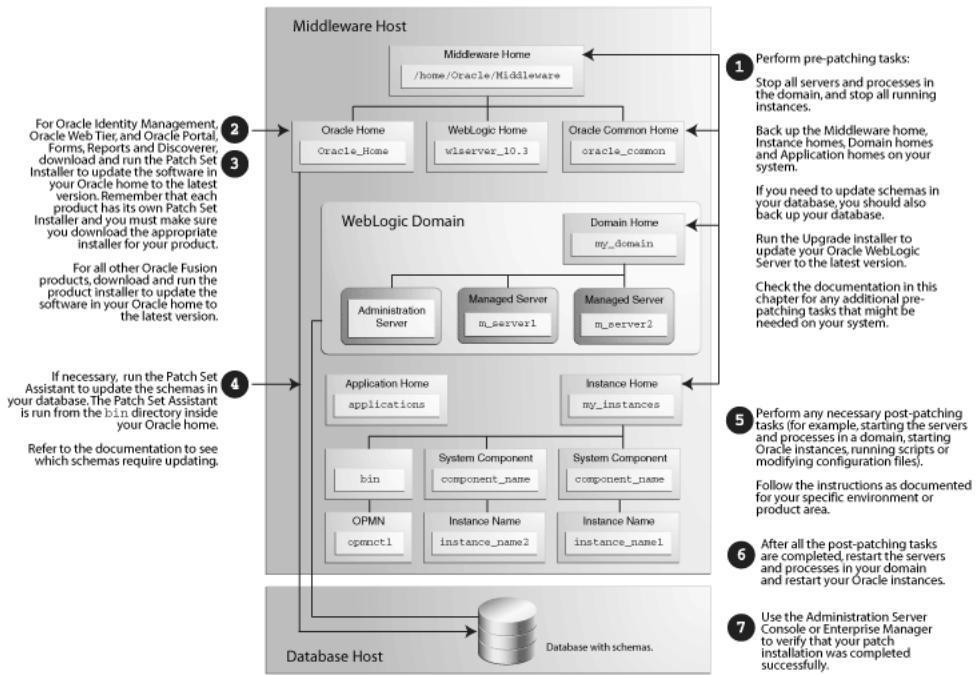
Middleware Host

Middleware Home
/home/Oracle/Middleware

1 Perform pre-patching tasks:

Stop all servers and processes in the domain, and stop all running instances.

Back up the Middleware home, Instance homes, Domain homes and Application homes on your system.

If you need to update schemas in your database, you should also back up your database.

Run the Upgrade installer to update your Oracle WebLogic Server to the latest version.

Check the documentation in this chapter for any additional pre-patching tasks that might be needed on your system.

2 3 For Oracle Identity Management, Oracle Web Tier, and Oracle Portal, Forms, Reports and Discoverer, download and run the Patch Set Installer to update the software in your Oracle home to the latest version. Remember that each product has its own Patch Set Installer and you must make sure you download the appropriate installer for your product.

For all other Oracle Fusion products, download and run the product installer to update the software in your Oracle home to the latest version.

Oracle Home
Oracle_Home

WebLogic Home
wlserver_10.3

Oracle Common Home
oracle_common

WebLogic Domain

Domain Home
my_domain

Administration Server

Managed Server
m_server1

Managed Server
m_server2

4 If necessary, run the Patch Set Assistant to update the schemas in your database. The Patch Set Assistant is run from the bin directory inside your Oracle home.

Refer to the documentation to see which schemas require updating.

Application Home
applications

Instance Home
my_instances

bin

System Component
component_name

System Component
component_name

OPMN
opmnctl

Instance Name
instance_name2

Instance Name
instance_name1

5 Perform any necessary post-patching tasks (for example, starting the servers and processes in a domain, starting Oracle instances, running scripts or modifying configuration files).

Follow the instructions as documented for your specific environment or product area.

6 After all the post-patching tasks are completed, restart the servers and processes in your domain and restart your Oracle instances.

Database with schemas.

Database Host

7 Use the Administration Server Console or Enterprise Manager to verify that your patch installation was completed successfully.